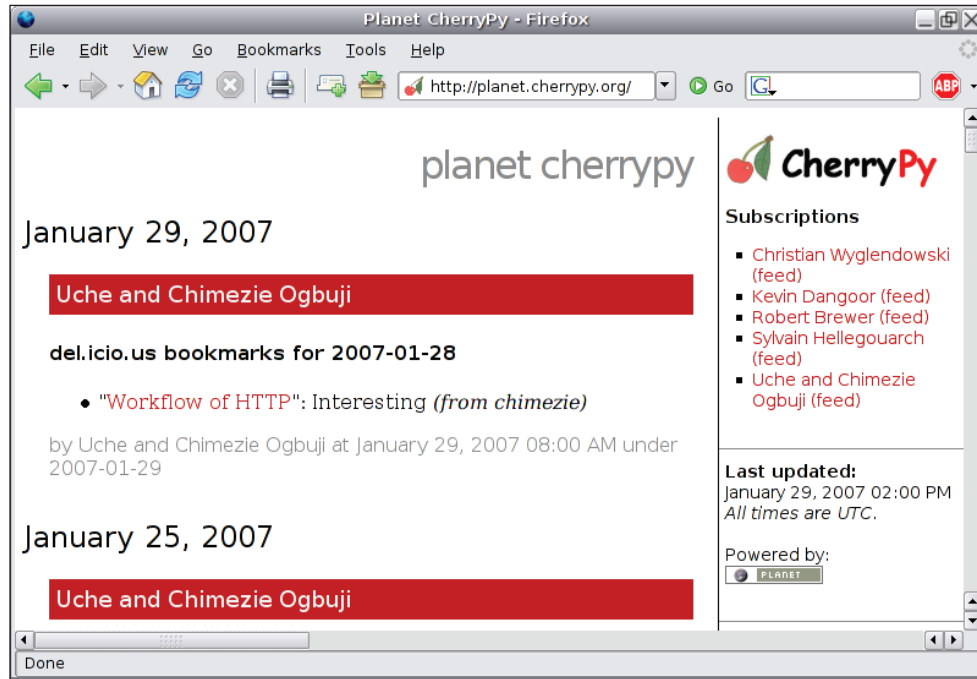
Planet CherryPy - Firefox

File Edit View Go Bookmarks Tools Help

http://planet.cherrypy.org/

Go

ABP

planet cherrypy

January 29, 2007

Uche and Chimezie Ogbuji

del.icio.us bookmarks for 2007-01-28

• "Workflow of HTTP": Interesting *(from chimezie)*

by Uche and Chimezie Ogbuji at January 29, 2007 08:00 AM under 2007-01-29

January 25, 2007

Uche and Chimezie Ogbuji

CherryPy

Subscriptions

- Christian Wyglendowski (feed)
- Kevin Dangoor (feed)
- Robert Brewer (feed)
- Sylvain Hellegouarch (feed)
- Uche and Chimezie Ogbuji (feed)

Last updated:
January 29, 2007 02:00 PM
*All times are UTC.*

Powered by:
PLANET

Done